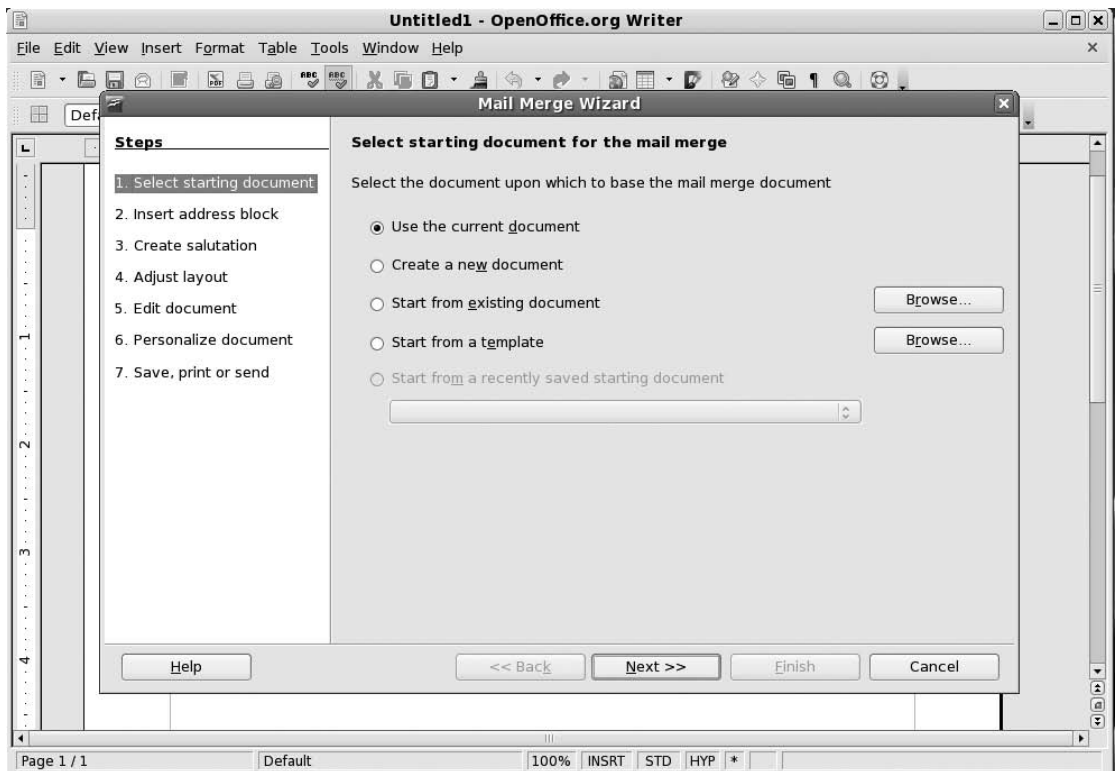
Untitled1 - OpenOffice.org Writer

File Edit View Insert Format Table Tools Window Help

Def

Mail Merge Wizard

Steps

1. Select starting document
2. Insert address block
3. Create salutation
4. Adjust layout
5. Edit document
6. Personalize document
7. Save, print or send

Select starting document for the mail merge

Select the document upon which to base the mail merge document

Use the current document

Create a new document

Start from existing document

Browse...

Start from a template

Browse...

Start from a recently saved starting document

Help

<< Back

Next >>

Finish

Cancel

Page 1 / 1

Default

100%

INSRT

STD

HYP

*